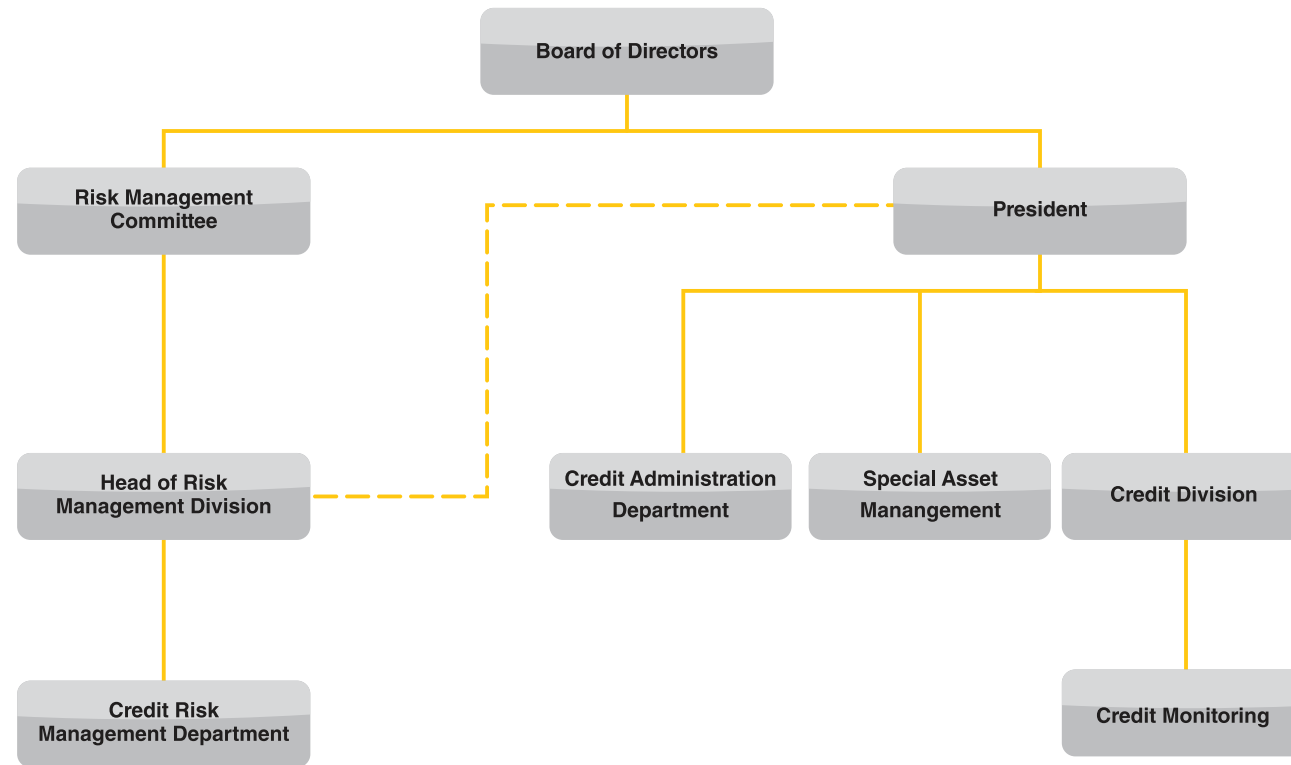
Board of Directors

Risk Management Committee

President

Head of Risk Management Division

Credit Administration Department

Special Asset Manangement

Credit Division

Credit Risk Management Department

Credit Monitoring